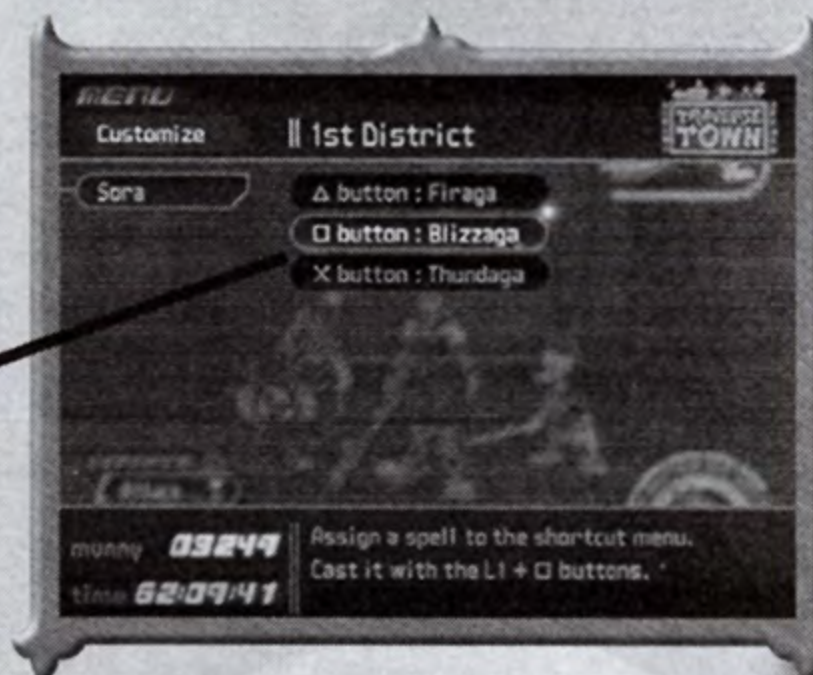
MENU
Customize
1st District
TRAVERSE TOWN
Sora
△ button : Firaga
□ button : Blizzaga
X button : Thundaga
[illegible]
Attack
munny 03249
time 62:09:41
Assign a spell to the shortcut menu.
Cast it with the L1 + □ buttons.